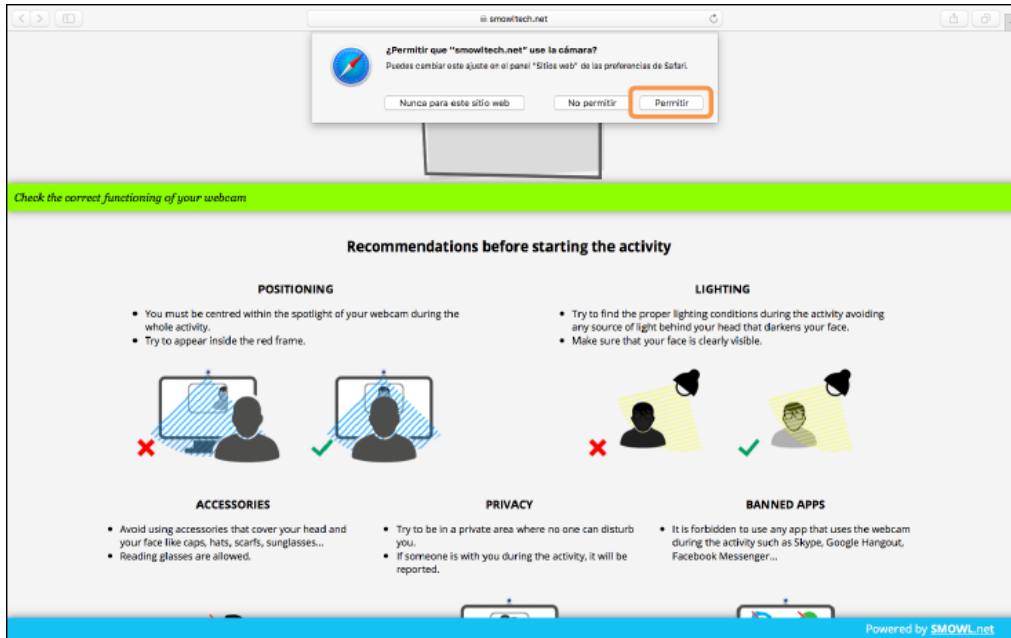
smowltech.net

¿Permitir que "smowltech.net" use la cámara?

Puedes cambiar este ajuste en el panel "Sitios web" de las preferencias de Safari.

Nunca para este sitio web

No permitir

Permitir

Check the correct functioning of your webcam

Recommendations before starting the activity

POSITIONING

- You must be centred within the spotlight of your webcam during the whole activity.
- Try to appear inside the red frame.

LIGHTING

- Try to find the proper lighting conditions during the activity avoiding any source of light behind your head that darkens your face.
- Make sure that your face is clearly visible.

ACCESSORIES

- Avoid using accessories that cover your head and your face like caps, hats, scarfs, sunglasses...
- Reading glasses are allowed.

PRIVACY

- Try to be in a private area where no one can disturb you.
- If someone is with you during the activity, it will be reported.

BANNED APPS

- It is forbidden to use any app that uses the webcam during the activity such as Skype, Google Hangout, Facebook Messenger...

Powered by SMOWL.net